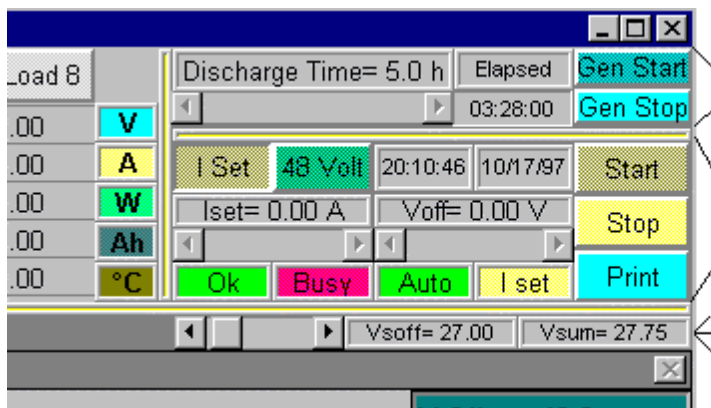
Load 8

.00 V
.00 A
.00 W
.00 Ah
.00 °C

Discharge Time= 5.0 h
Elapsed
03:28:00
Gen Start
Gen Stop

I Set
48 Volt
20:10:46
10/17/97
Start
Iset= 0.00 A
Voff= 0.00 V
Stop
Ok
Busy
Auto
I set
Print

Vsoff= 27.00
Vsum= 27.75